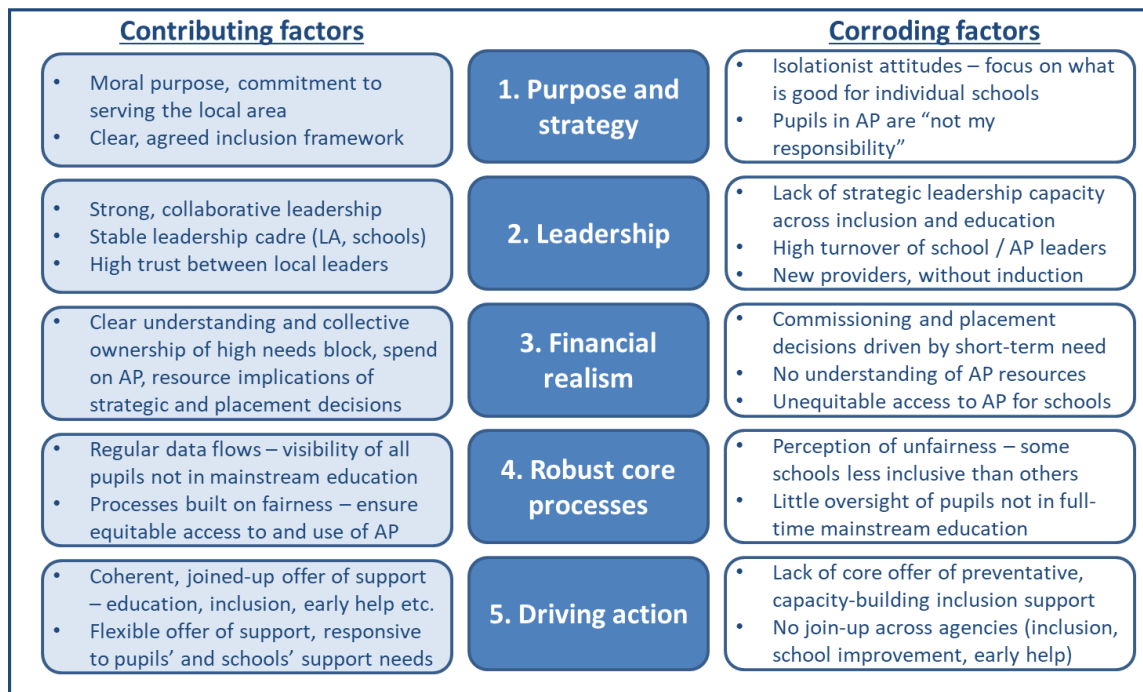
Contributing factors

Corroding factors

- Moral purpose, commitment to serving the local area
- Clear, agreed inclusion framework

1. Purpose and strategy

- Isolationist attitudes – focus on what is good for individual schools
- Pupils in AP are "not my responsibility"

- Strong, collaborative leadership
- Stable leadership cadre (LA, schools)
- High trust between local leaders

2. Leadership

- Lack of strategic leadership capacity across inclusion and education
- High turnover of school / AP leaders
- New providers, without induction

- Clear understanding and collective ownership of high needs block, spend on AP, resource implications of strategic and placement decisions

3. Financial realism

- Commissioning and placement decisions driven by short-term need
- No understanding of AP resources
- Unequitable access to AP for schools

- Regular data flows – visibility of all pupils not in mainstream education
- Processes built on fairness – ensure equitable access to and use of AP

4. Robust core processes

- Perception of unfairness – some schools less inclusive than others
- Little oversight of pupils not in full-time mainstream education

- Coherent, joined-up offer of support – education, inclusion, early help etc.
- Flexible offer of support, responsive to pupils' and schools' support needs

5. Driving action

- Lack of core offer of preventative, capacity-building inclusion support
- No join-up across agencies (inclusion, school improvement, early help)